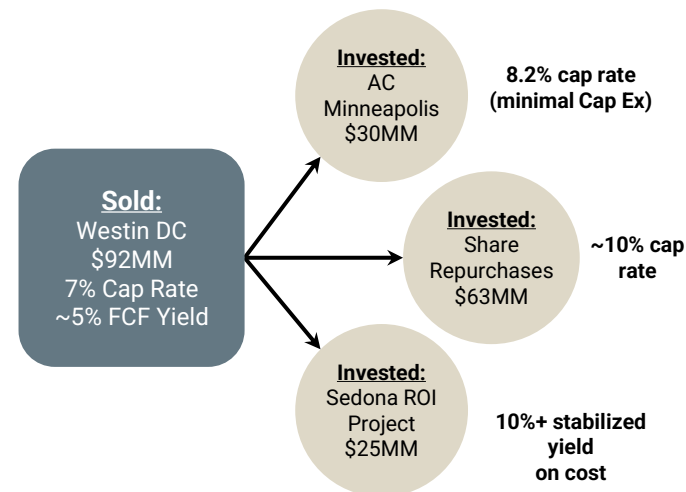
Sold:
Westin DC
$92MM
7% Cap Rate
~5% FCF Yield

Invested:
AC
Minneapolis
$30MM

8.2% cap rate
(minimal Cap Ex)

Invested:
Share
Repurchases
$63MM

~10% cap rate

Invested:
Sedona ROI
Project
$25MM

10%+ stabilized yield on cost